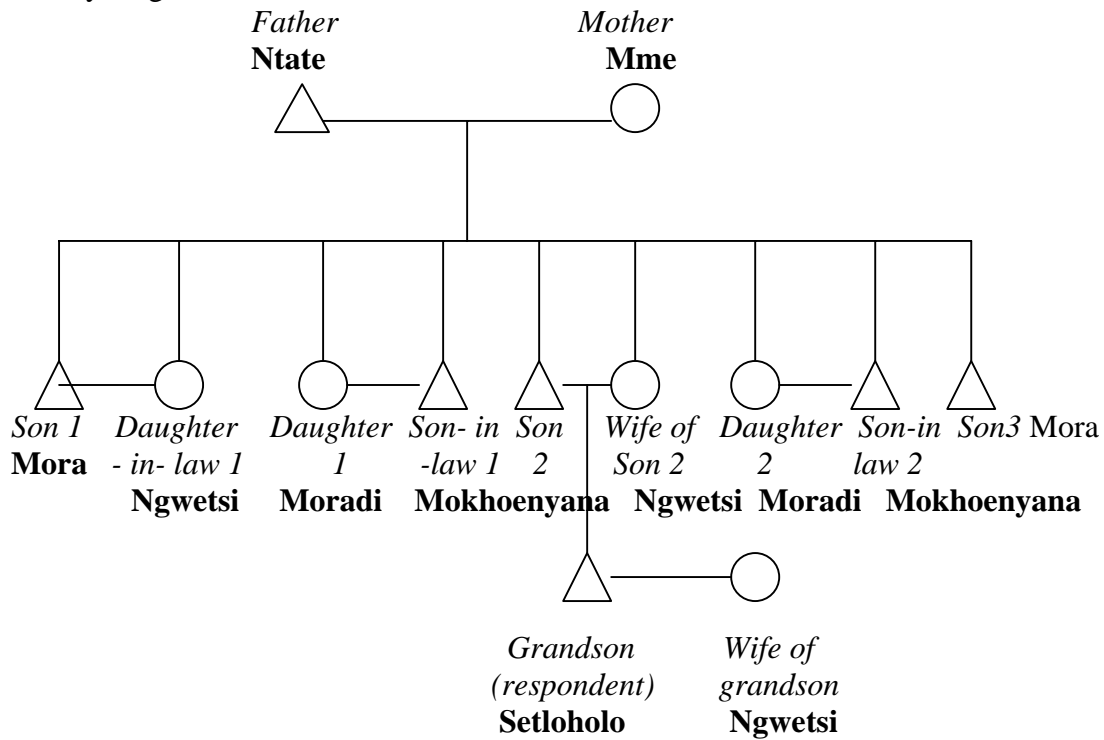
Father
Ntate

Mother
Mme

Son 1
Mora

Daughter - in- law 1
Ngwetsi

Daughter 1
Moradi

Son- in -law 1
Mokhoenyana

Son 2

Wife of Son 2
Ngwetsi

Daughter 2
Moradi

Son-in law 2
Mokhoenyana

Son3 Mora

Grandson (respondent)
Setloholo

Wife of grandson
Ngwetsi